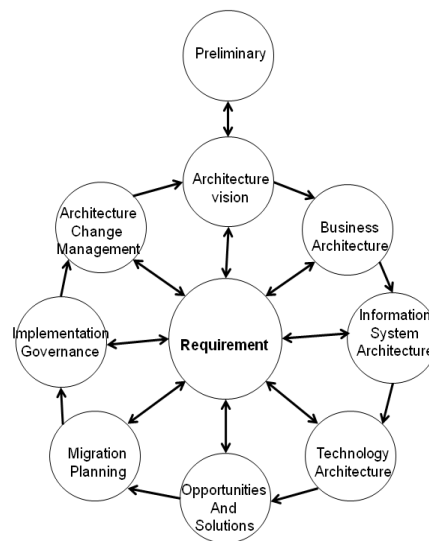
Preliminary

Architecture vision

Business Architecture

Information System Architecture

Technology Architecture

Opportunities And Solutions

Migration Planning

Implementation Governance

Architecture Change Management

Requirement